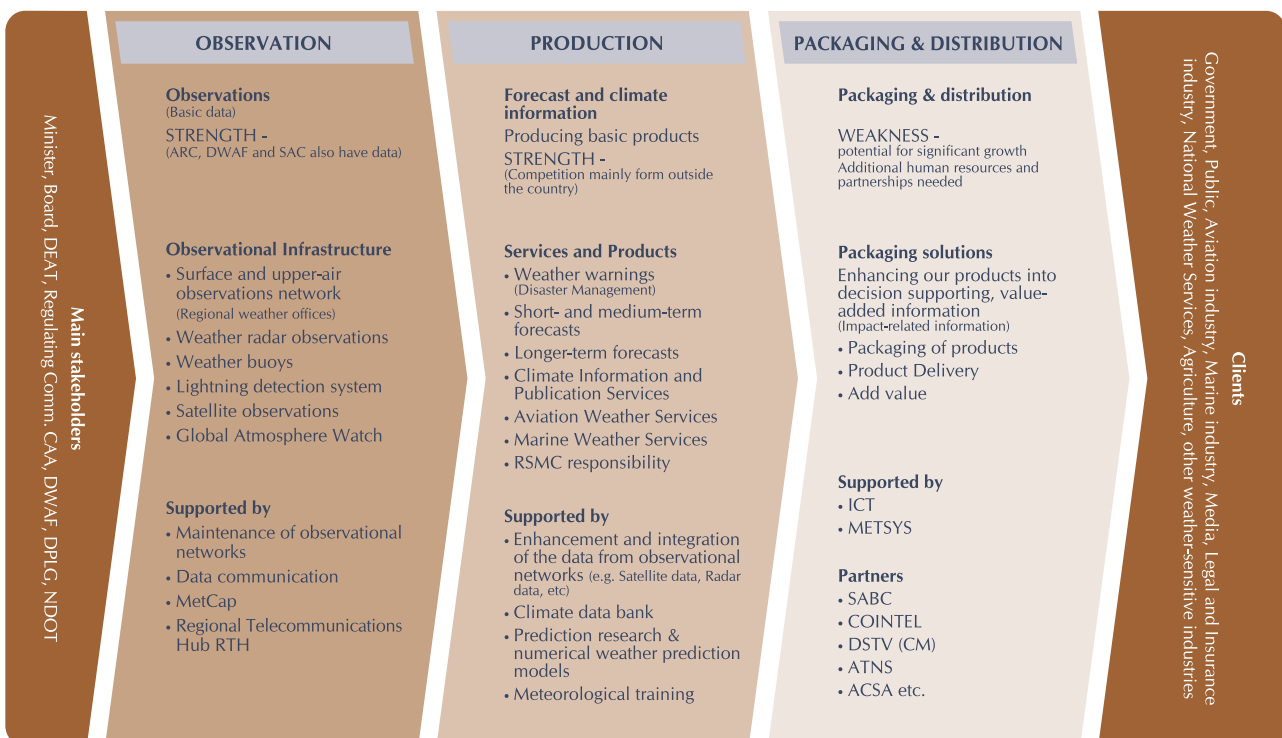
Main stakeholders
Minister, Board, DEAT, Regulating Comm. CAA, DWAF, DPLG, NDOT

OBSERVATION

Observations
(Basic data)
STRENGTH -
(ARC, DWAF and SAC also have data)

Observational Infrastructure
• Surface and upper-air observations network (Regional weather offices)
• Weather radar observations
• Weather buoys
• Lightning detection system
• Satellite observations
• Global Atmosphere Watch

Supported by
• Maintenance of observational networks
• Data communication
• MetCap
• Regional Telecommunications Hub RTH

PRODUCTION

Forecast and climate information
Producing basic products
STRENGTH -
(Competition mainly form outside the country)

Services and Products
• Weather warnings (Disaster Management)
• Short- and medium-term forecasts
• Longer-term forecasts
• Climate Information and Publication Services
• Aviation Weather Services
• Marine Weather Services
• RSMC responsibility

Supported by
• Enhancement and integration of the data from observational networks (e.g. Satellite data, Radar data, etc)
• Climate data bank
• Prediction research & numerical weather prediction models
• Meteorological training

PACKAGING & DISTRIBUTION

Packaging & distribution
WEAKNESS -
potential for significant growth
Additional human resources and partnerships needed

Packaging solutions
Enhancing our products into decision supporting, value-added information
(Impact-related information)
• Packaging of products
• Product Delivery
• Add value

Supported by
• ICT
• METSYS

Partners
• SABC
• COINTEL
• DSTV (CM)
• ATNS
• ACSA etc.

Clients
Government, Public, Aviation industry, Marine industry, Media, Legal and Insurance industry, National Weather Services, Agriculture, other weather-sensitive industries